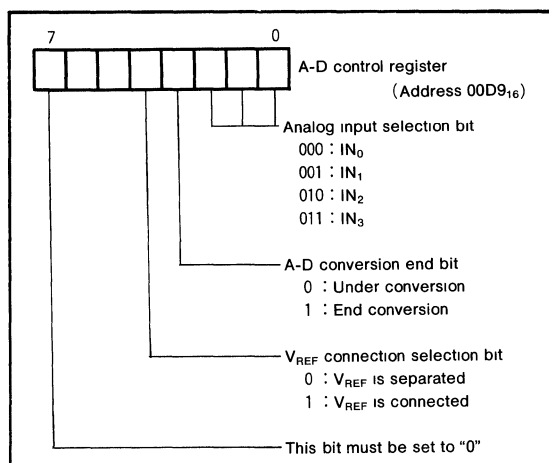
7 0

A-D control register
(Address $00D9_{16}$)

Analog input selection bit
000 : $IN_0$
001 : $IN_1$
010 : $IN_2$
011 : $IN_3$

A-D conversion end bit
0 : Under conversion
1 : End conversion

$V_{REF}$ connection selection bit
0 : $V_{REF}$ is separated
1 : $V_{REF}$ is connected

This bit must be set to "0"